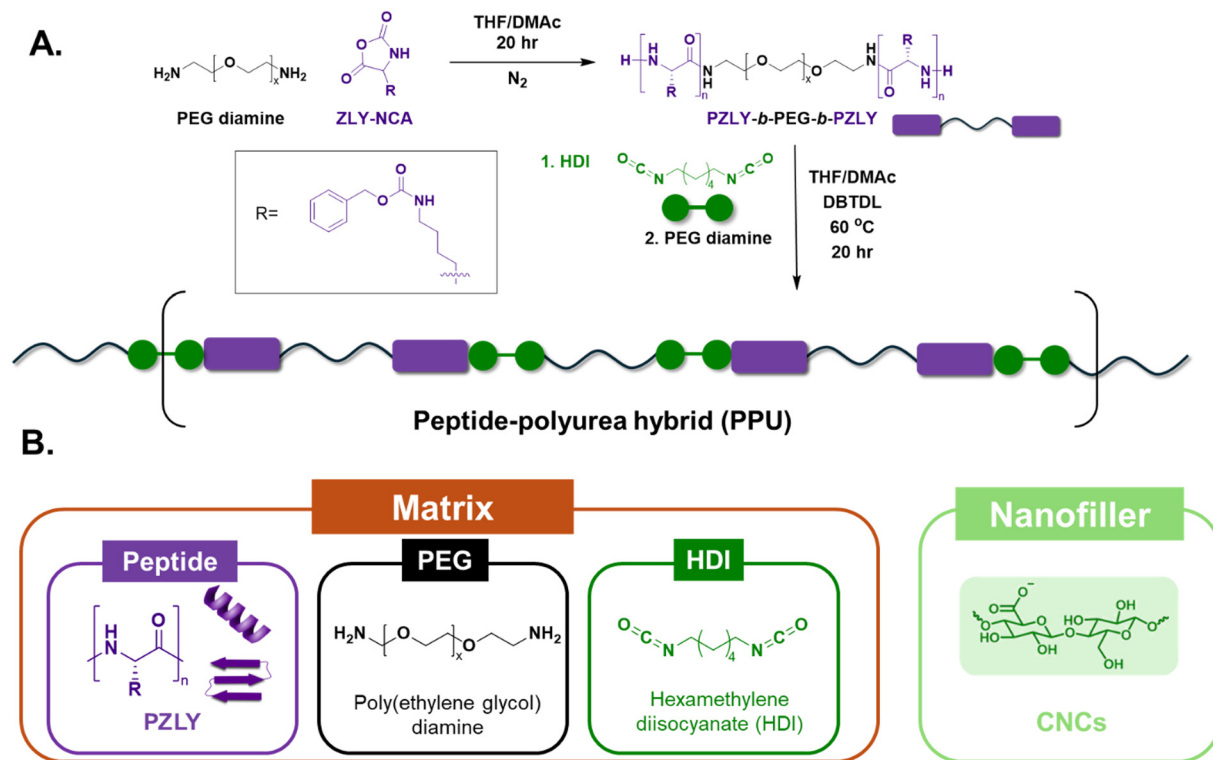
A.

$H_2N$ O $NH_2$ x

PEG diamine

O O NH O R

ZLY-NCA

THF/DMAc
20 hr
$N_2$

H N H O R N H O x O N H R O N H H n n

PZLY-b-PEG-b-PZLY

R= O O N H

1. HDI

O=C=N 4 N=C=O

2. PEG diamine

THF/DMAc
DBTDL
60 $^oC$
20 hr

Peptide-polyurea hybrid (PPU)

B.

Matrix

Peptide

H N O R n

PZLY

PEG

$H_2N$ O x O $NH_2$

Poly(ethylene glycol) diamine

HDI

O=C=N 4 N=C=O

Hexamethylene diisocyanate (HDI)

Nanofiller

$O^-$ O O HO OH O O OH HO OH O OH

CNCs